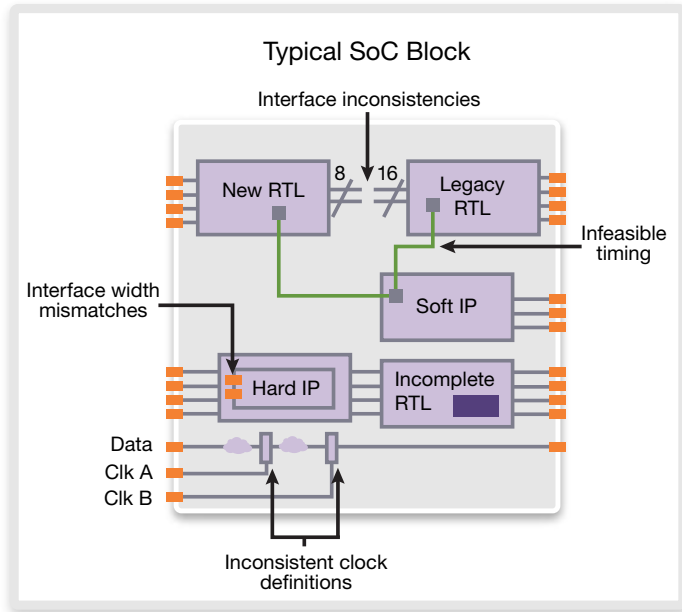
Typical SoC Block

Interface inconsistencies

New RTL

8

16

Legacy RTL

Infeasible timing

Interface width mismatches

Soft IP

Hard IP

Incomplete RTL

Data

Clk A

Clk B

Inconsistent clock definitions